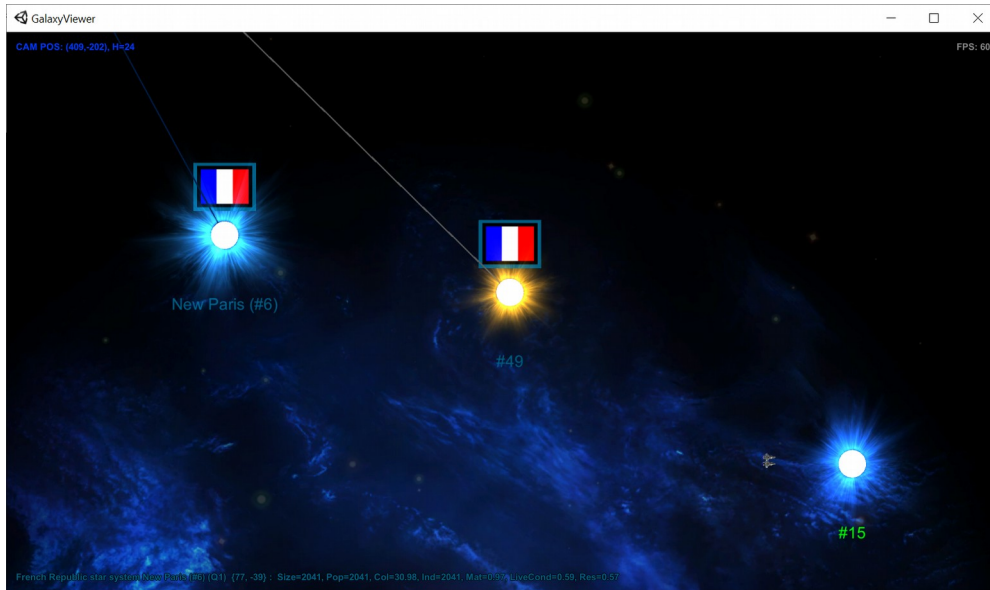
GalaxyViewer

CAM POS: (409,-202), H=24

FPS: 60

New Paris (#6)

#49

#15

French Republic star system New Paris (#6) (Q1) (77, -39) : Size=2041, Pop=2041, Col=30.98, Ind=2041, Mat=0.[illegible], LiveCond=0.59, Res=0.57